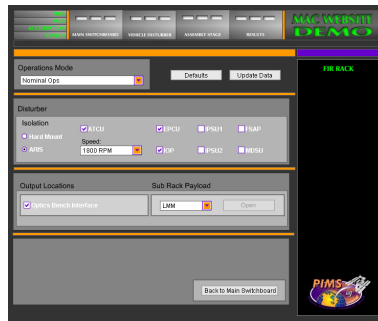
MAIN SWITCHBOARD VEHICLE DISTURBER ASSEMBLY STAGE RESULTS

MAG WEBSITE DEMO

Operations Mode
Nominal Ops

Defaults Update Data

FIR RACK

Disturber

Isolation
Hard Mount
ARIS

ATCU
Speed:
1800 RPM

EPCU
IOP

PSU1
PSU2

ISAP
MDSU

Output Locations
Optics Bench Interface

Sub Rack Payload
LMM
Open

Back to Main Switchboard

PIMS